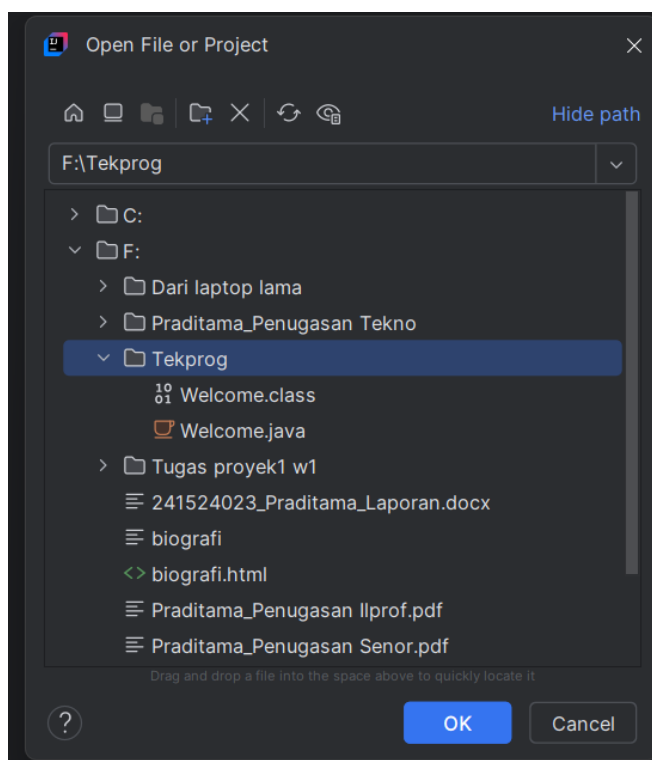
Open File or Project

Hide path

F:\Tekprog

C:
F:
Dari laptop lama
Praditama_Penugasan Tekno
Tekprog
Welcome.class
Welcome.java
Tugas proyek1 w1
241524023_Praditama_Laporan.docx
biografi
biografi.html
Praditama_Penugasan Ilprof.pdf
Praditama_Penugasan Senor.pdf

Drag and drop a file into the space above to quickly locate it

?

OK

Cancel